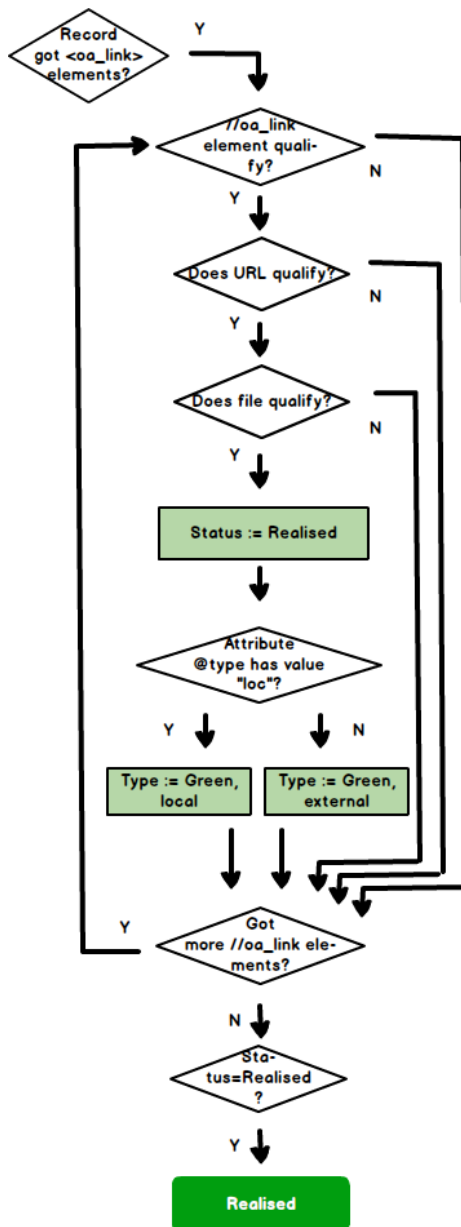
Record got <oa_link> elements?

Y

//oa_link element qualify?

N

Y

Does URL qualify?

N

Y

Does file qualify?

N

Y

Status := Realised

Attribute @type has value "loc"?

Y

N

Type := Green, local

Type := Green, external

Y

Got more //oa_link elements?

N

Status=Realised?

Y

Realised